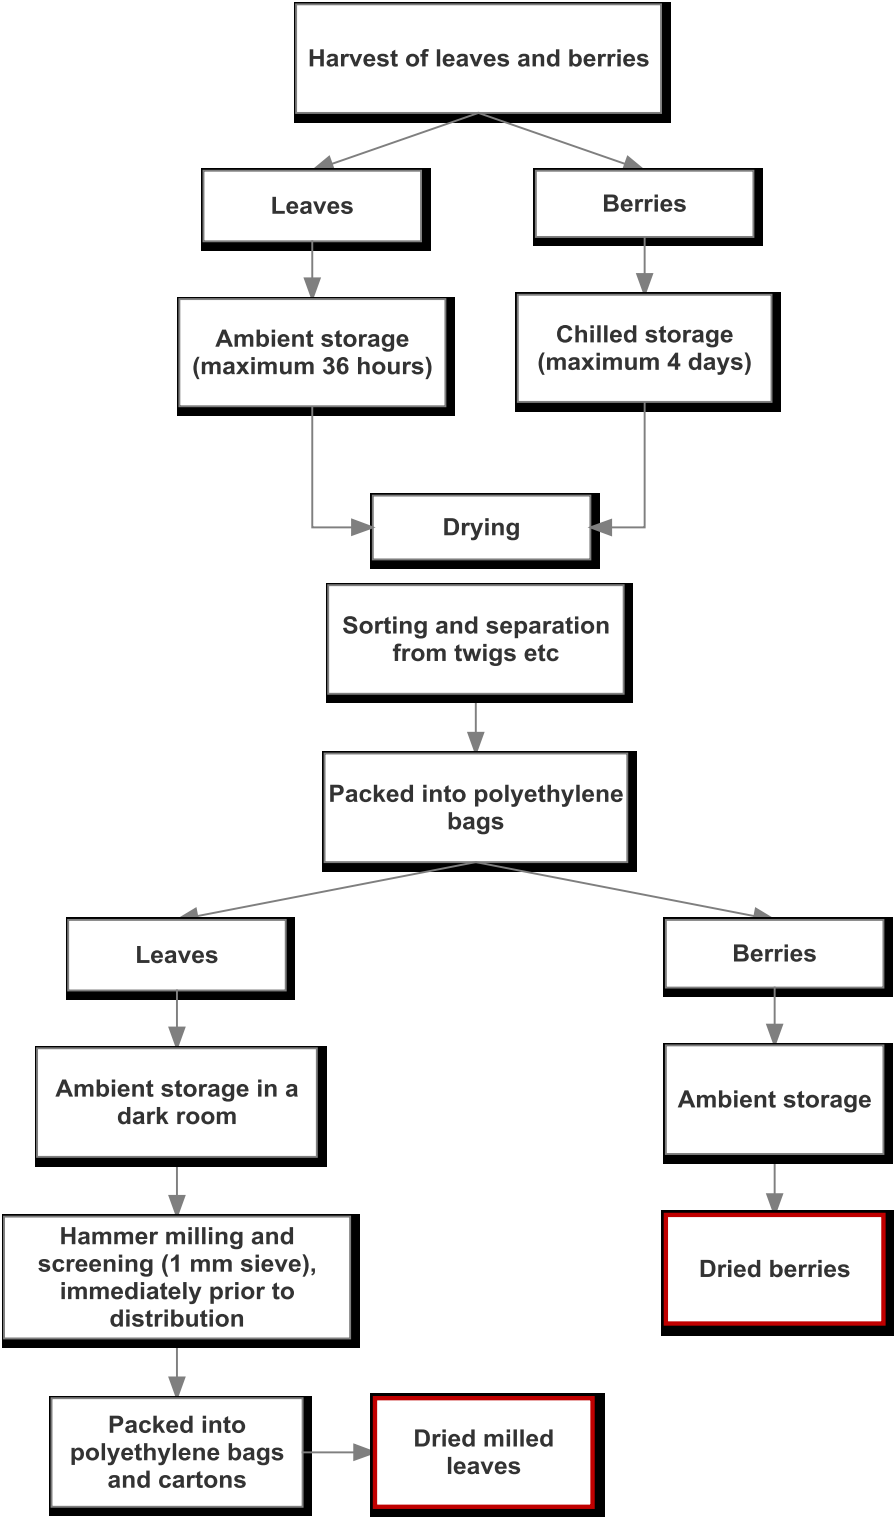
Harvest of leaves and berries

Leaves

Berries

Ambient storage (maximum 36 hours)

Chilled storage (maximum 4 days)

Drying

Sorting and separation from twigs etc

Packed into polyethylene bags

Leaves

Berries

Ambient storage in a dark room

Ambient storage

Hammer milling and screening (1 mm sieve), immediately prior to distribution

Dried berries

Packed into polyethylene bags and cartons

Dried milled leaves